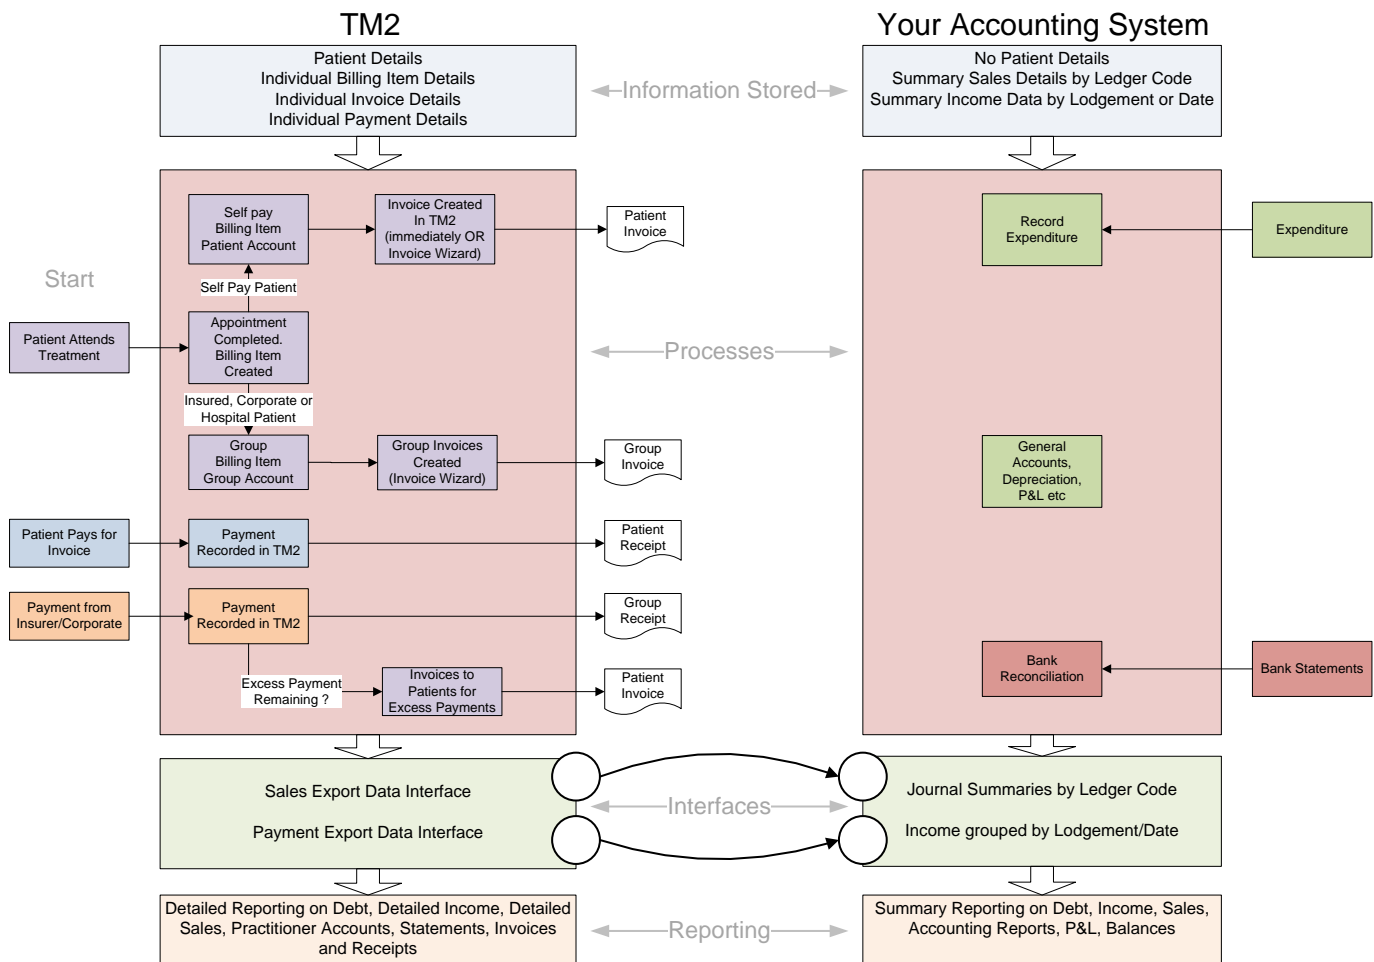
TM2

Your Accounting System

Patient Details
Individual Billing Item Details
Individual Invoice Details
Individual Payment Details

Information Stored

No Patient Details
Summary Sales Details by Ledger Code
Summary Income Data by Lodgement or Date

Start

Self pay Billing Item Patient Account

Invoice Created In TM2 (immediately OR Invoice Wizard)

Patient Invoice

Self Pay Patient

Patient Attends Treatment

Appointment Completed. Billing Item Created

Insured, Corporate or Hospital Patient

Group Billing Item Group Account

Group Invoices Created (Invoice Wizard)

Group Invoice

Patient Pays for Invoice

Payment Recorded in TM2

Patient Receipt

Payment from Insurer/Corporate

Payment Recorded in TM2

Group Receipt

Excess Payment Remaining ?

Invoices to Patients for Excess Payments

Patient Invoice

Processes

Record Expenditure

Expenditure

General Accounts, Depreciation, P&L etc

Bank Reconciliation

Bank Statements

Sales Export Data Interface

Payment Export Data Interface

Interfaces

Journal Summaries by Ledger Code

Income grouped by Lodgement/Date

Detailed Reporting on Debt, Detailed Income, Detailed Sales, Practitioner Accounts, Statements, Invoices and Receipts

Reporting

Summary Reporting on Debt, Income, Sales, Accounting Reports, P&L, Balances